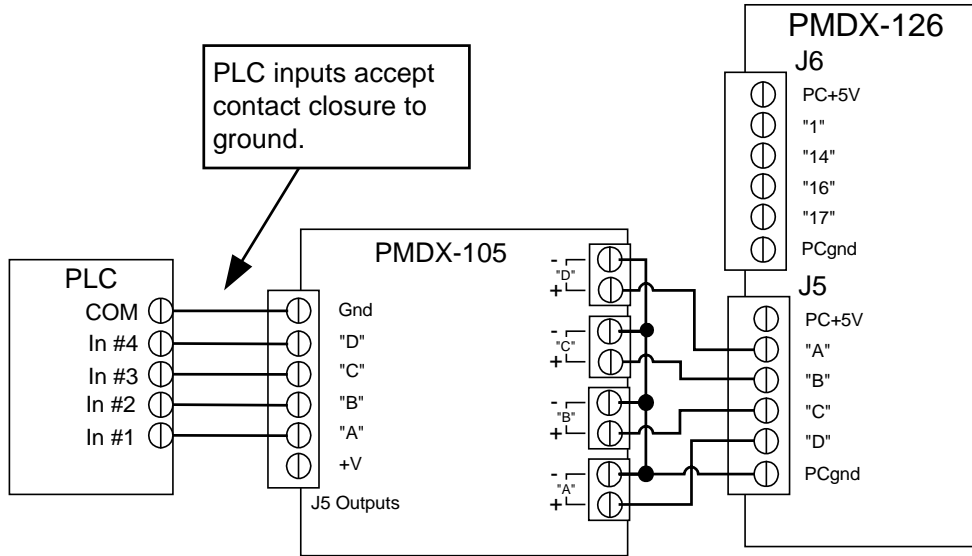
PMDX-126

J6

PC+5V

"1"

"14"

"16"

"17"

PCgnd

PLC inputs accept contact closure to ground.

PMDX-105

PLC

COM

In #4

In #3

In #2

In #1

Gnd

"D"

"C"

"B"

"A"

+V

J5 Outputs

-

"D"

+

-

"C"

+

-

"B"

+

-

"A"

+

J5

PC+5V

"A"

"B"

"C"

"D"

PCgnd